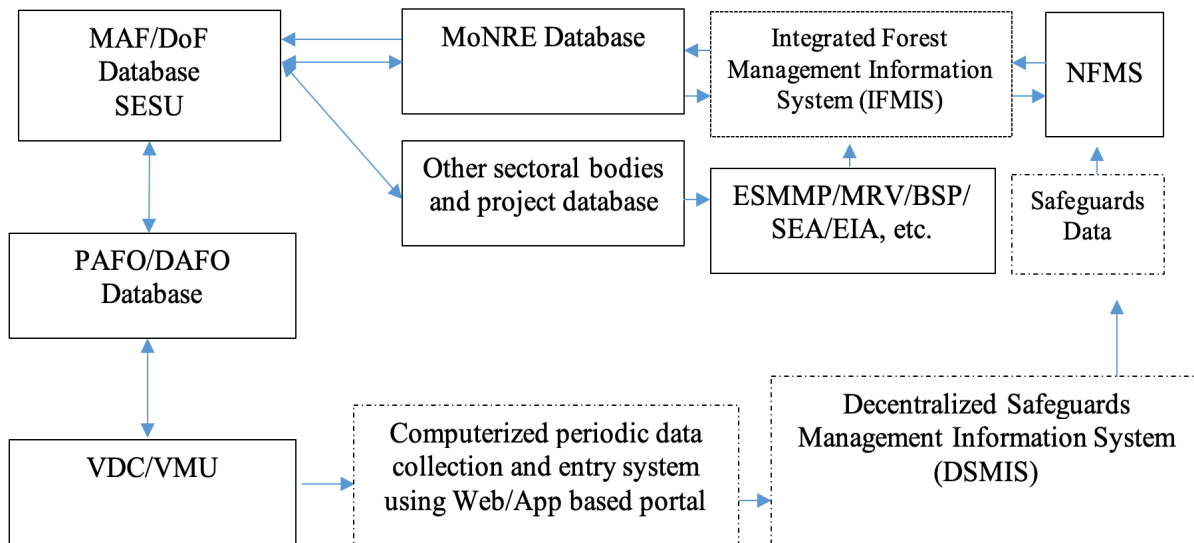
MAF/DoF Database SESU

MoNRE Database

Integrated Forest Management Information System (IFMIS)

NFMS

Other sectoral bodies and project database

ESMMP/MRV/BSP/ SEA/EIA, etc.

Safeguards Data

PAFO/DAFO Database

VDC/VMU

Computerized periodic data collection and entry system using Web/App based portal

Decentralized Safeguards Management Information System (DSMIS)